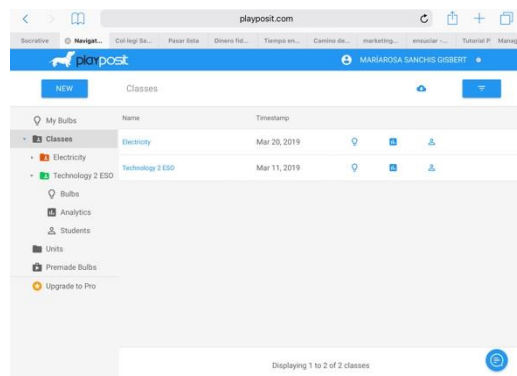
playposit.com

Socrative | Navigat... | Col·legi Sa... | Pasar lista | Dinero fid... | Tiempo en... | Camino de... | marketing... | ensuciar -... | Tutorial P | Manag

playposit

MARIAROSA SANCHIS GISBERT

NEW

Classes

My Bulbs
Classes
Electricity
Technology 2 ESO
Bulbs
Analytics
Students
Units
Premade Bulbs
Upgrade to Pro

| Name | Timestamp |
|---|---|
| Electricity | Mar 20, 2019 |
| Technology 2 ESO | Mar 11, 2019 |

Displaying 1 to 2 of 2 classes